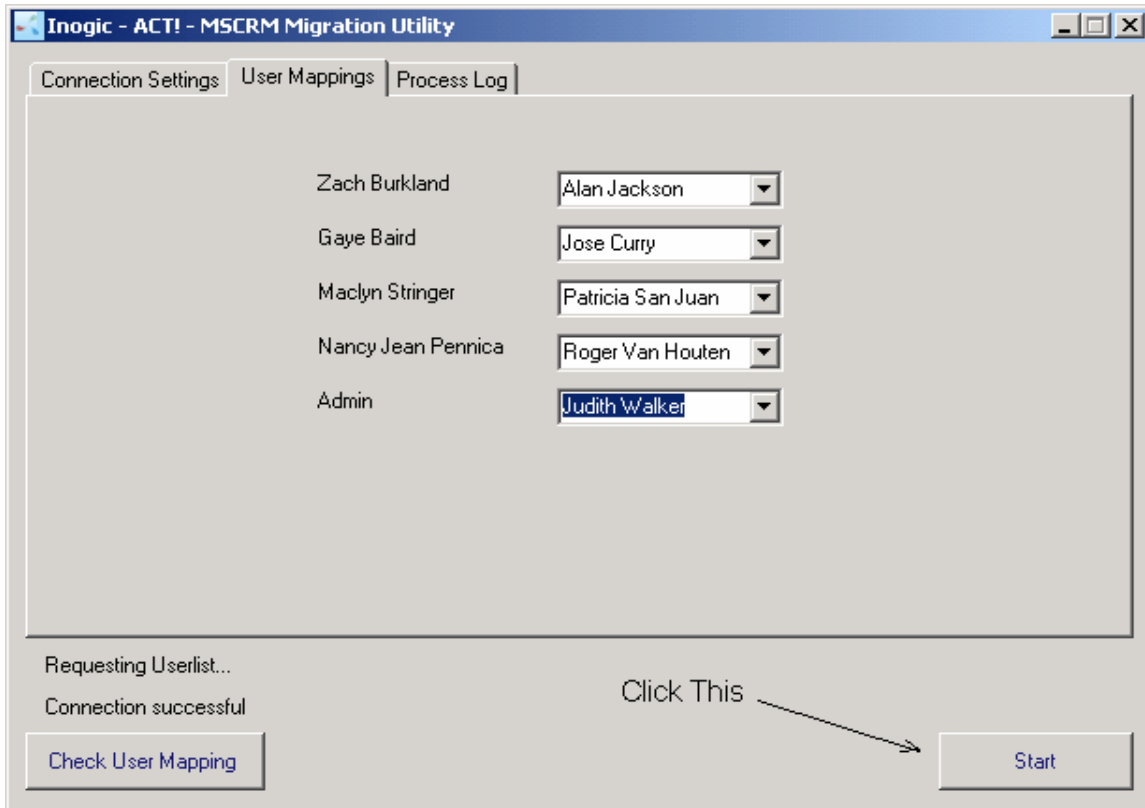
Inogic - ACT! - MSCRM Migration Utility

Connection Settings | User Mappings | Process Log

Zach Burkland | Alan Jackson
Gaye Baird | Jose Curry
Maclyn Stringer | Patricia San Juan
Nancy Jean Pennica | Roger Van Houten
Admin | Judith Walker

Requesting Userlist...

Connection successful

Click This

Check User Mapping

Start